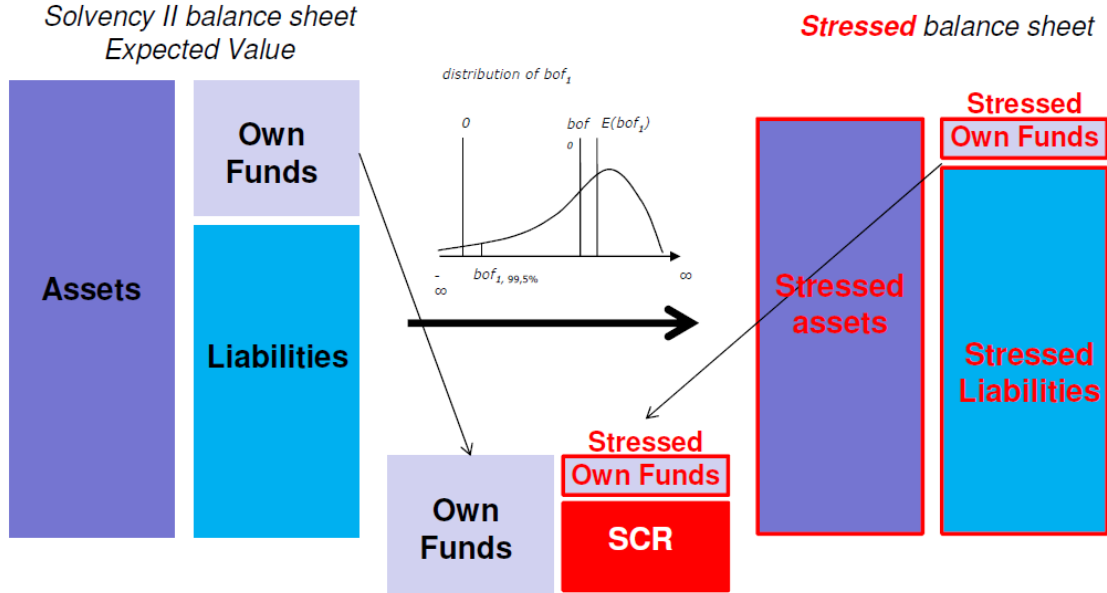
Solvency II balance sheet
Expected Value

Stressed balance sheet

Assets

Own Funds

Liabilities

distribution of $bof_1$

0

bof 0

$E(bof_1)$

- ∞

$bof_{1,\ 99,5\%}$

∞

Stressed assets

Stressed Own Funds

Stressed Liabilities

Own Funds

Stressed Own Funds

SCR